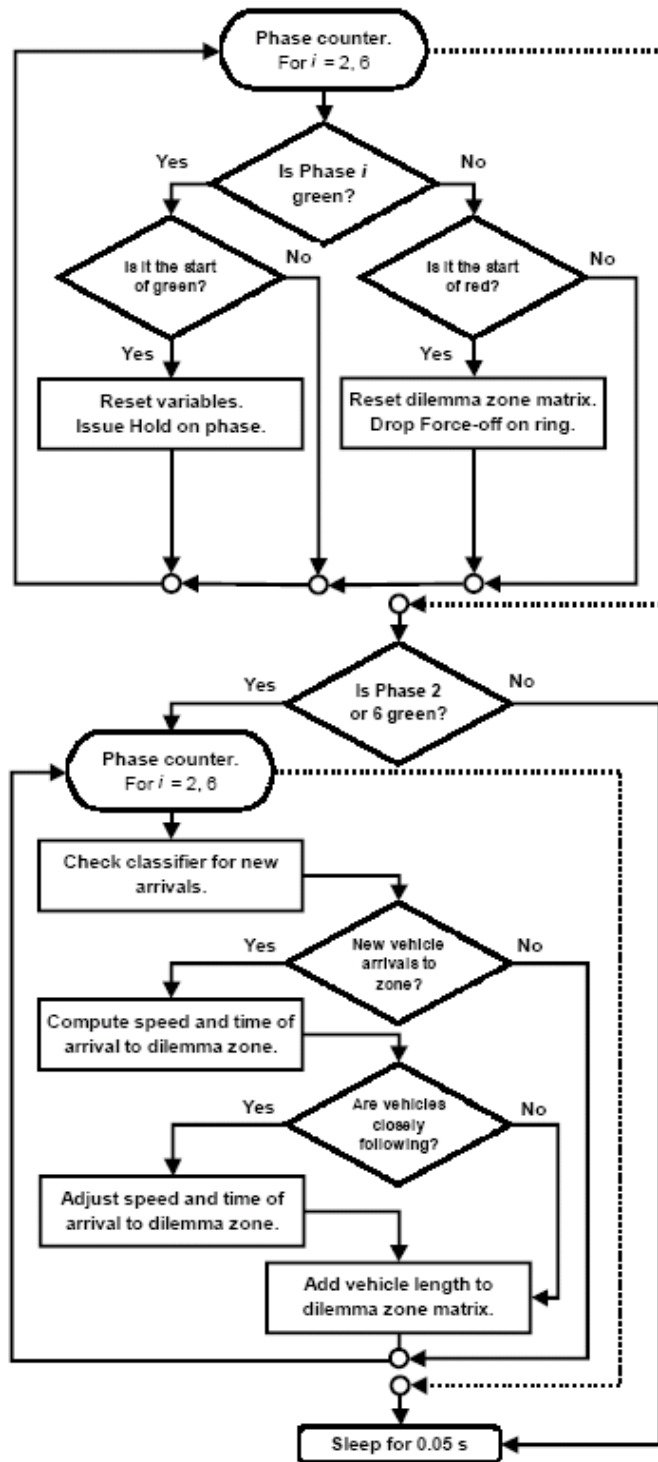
Phase counter.
For $i$ = 2, 6

Is Phase $i$ green?

Yes

No

Is it the start of green?

No

Yes

Reset variables.
Issue Hold on phase.

Is it the start of red?

No

Yes

Reset dilemma zone matrix.
Drop Force-off on ring.

Is Phase 2 or 6 green?

Yes

No

Phase counter.
For $i$ = 2, 6

Check classifier for new arrivals.

New vehicle arrivals to zone?

Yes

No

Compute speed and time of arrival to dilemma zone.

Are vehicles closely following?

Yes

No

Adjust speed and time of arrival to dilemma zone.

Add vehicle length to dilemma zone matrix.

Sleep for 0.05 s